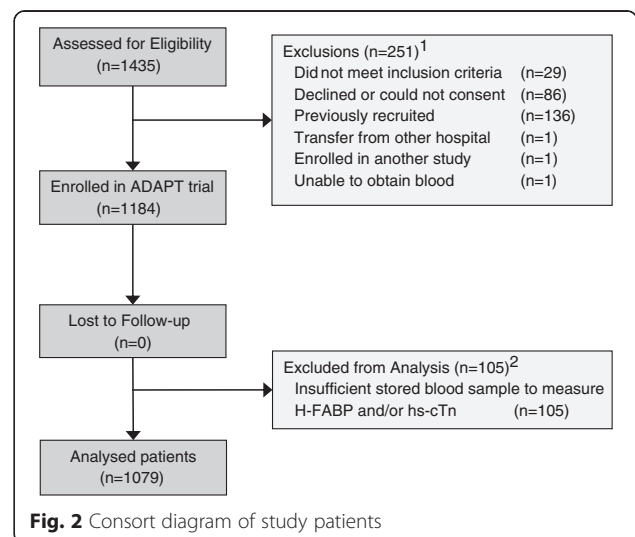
Assessed for Eligibility
(n=1435)

Exclusions (n=251)$^1$
Did not meet inclusion criteria (n=29)
Declined or could not consent (n=86)
Previously recruited (n=136)
Transfer from other hospital (n=1)
Enrolled in another study (n=1)
Unable to obtain blood (n=1)

Enrolled in ADAPT trial
(n=1184)

Lost to Follow-up
(n=0)

Excluded from Analysis (n=105)$^2$
Insufficient stored blood sample to measure H-FABP and/or hs-cTn (n=105)

Analysed patients
(n=1079)

Fig. 2 Consort diagram of study patients